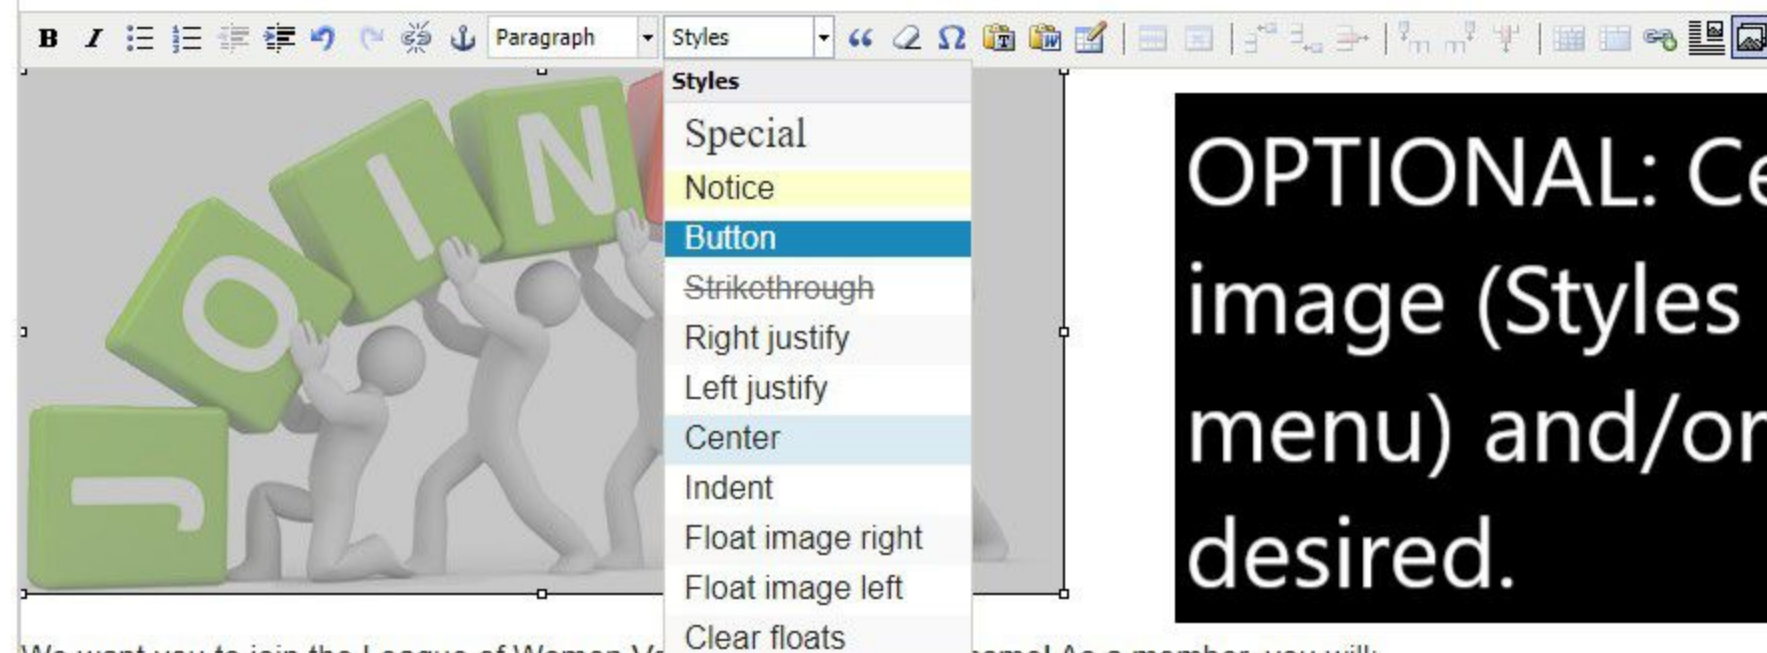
B I Paragraph Styles

J O I N

Styles
Special
Notice
Button
Strikethrough
Right justify
Left justify
Center
Indent
Float image right
Float image left
Clear floats

OPTIONAL: Ce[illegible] image (Styles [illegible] menu) and/or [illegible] desired.

We want you to join the League of Women V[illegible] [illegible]ome! As a member, you will: